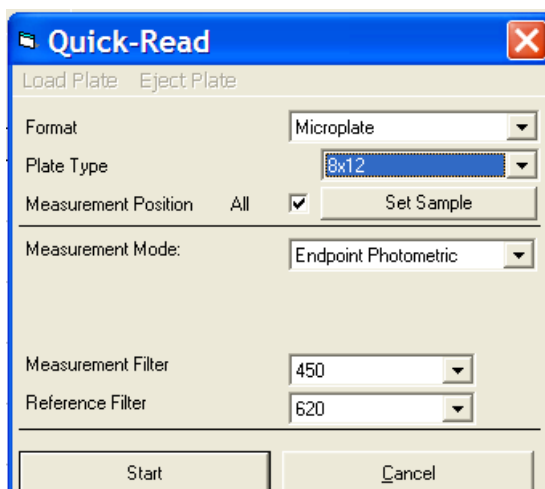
Quick-Read

Load Plate Eject Plate

Format Microplate

Plate Type 8x12

Measurement Position All Set Sample

Measurement Mode: Endpoint Photometric

Measurement Filter 450

Reference Filter 620

Start Cancel